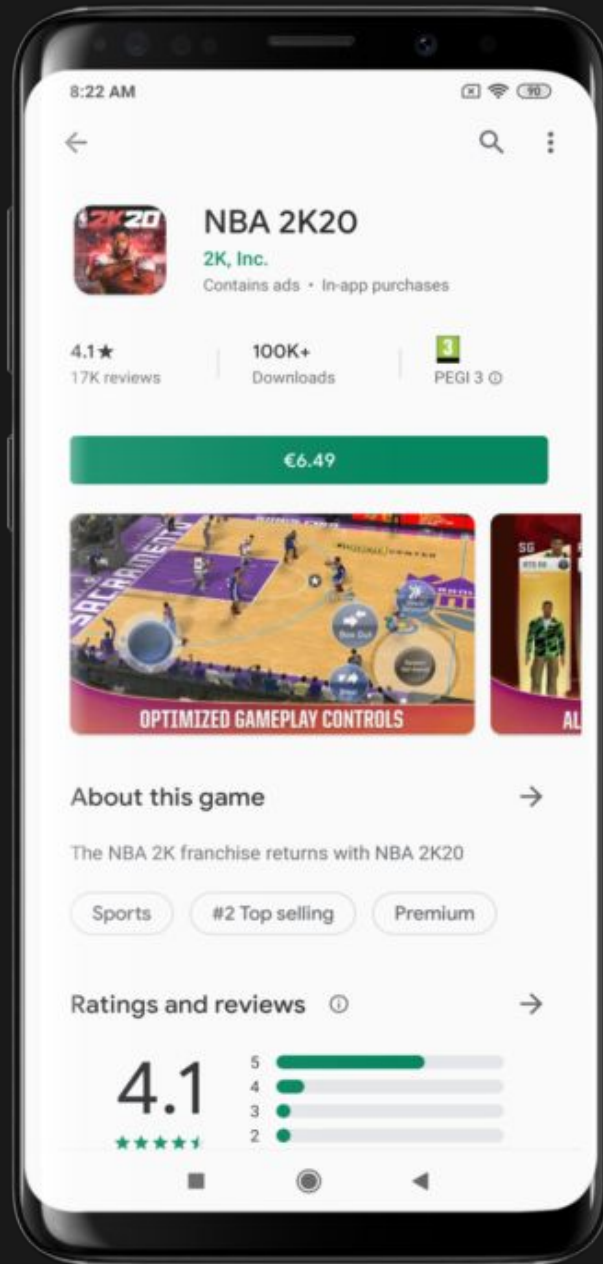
8:22 AM

90

NBA 2K20
2K, Inc.
Contains ads • In-app purchases

4.1★
17K reviews

100K+
Downloads

3
PEGI 3 ⓘ

€6.49

SACRAMENTO

OPTIMIZED GAMEPLAY CONTROLS

SG

AL

About this game

The NBA 2K franchise returns with NBA 2K20

Sports

#2 Top selling

Premium

Ratings and reviews ⓘ

4.1

5
4
3
2